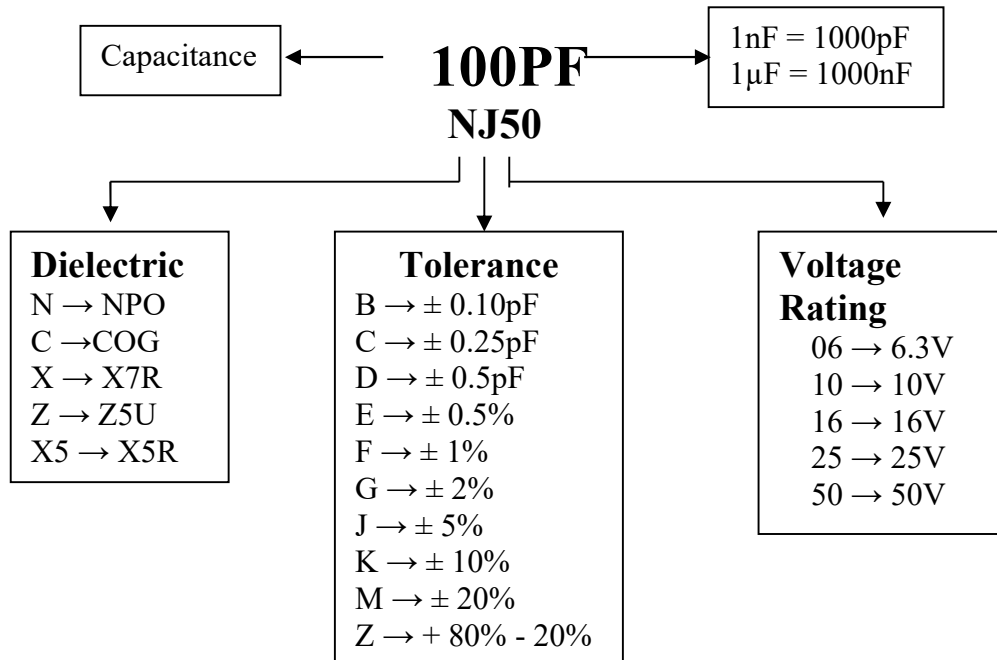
Capacitance

100PF
NJ50

1nF = 1000pF
1µF = 1000nF

Dielectric
N → NPO
C →COG
X → X7R
Z → Z5U
X5 → X5R

Tolerance
B → ± 0.10pF
C → ± 0.25pF
D → ± 0.5pF
E → ± 0.5%
F → ± 1%
G → ± 2%
J → ± 5%
K → ± 10%
M → ± 20%
Z → + 80% - 20%

Voltage Rating
06 → 6.3V
10 → 10V
16 → 16V
25 → 25V
50 → 50V